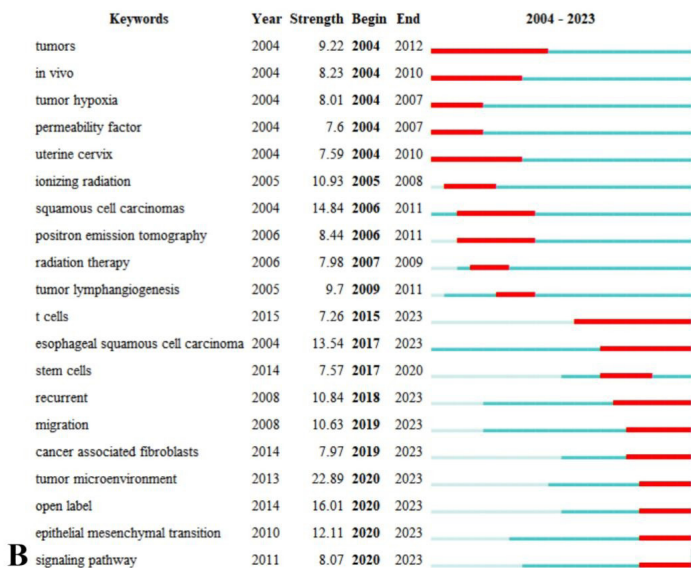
| Keywords | Year | Strength | Begin | End | 2004 - 2023 |
|---|---|---|---|---|---|
| tumors | 2004 | 9.22 | **2004** | 2012 | |
| in vivo | 2004 | 8.23 | **2004** | 2010 | |
| tumor hypoxia | 2004 | 8.01 | **2004** | 2007 | |
| permeability factor | 2004 | 7.6 | **2004** | 2007 | |
| uterine cervix | 2004 | 7.59 | **2004** | 2010 | |
| ionizing radiation | 2005 | 10.93 | **2005** | 2008 | |
| squamous cell carcinomas | 2004 | 14.84 | **2006** | 2011 | |
| positron emission tomography | 2006 | 8.44 | **2006** | 2011 | |
| radiation therapy | 2006 | 7.98 | **2007** | 2009 | |
| tumor lymphangiogenesis | 2005 | 9.7 | **2009** | 2011 | |
| t cells | 2015 | 7.26 | **2015** | 2023 | |
| esophageal squamous cell carcinoma | 2004 | 13.54 | **2017** | 2023 | |
| stem cells | 2014 | 7.57 | **2017** | 2020 | |
| recurrent | 2008 | 10.84 | **2018** | 2023 | |
| migration | 2008 | 10.63 | **2019** | 2023 | |
| cancer associated fibroblasts | 2014 | 7.97 | **2019** | 2023 | |
| tumor microenvironment | 2013 | 22.89 | **2020** | 2023 | |
| open label | 2014 | 16.01 | **2020** | 2023 | |
| epithelial mesenchymal transition | 2010 | 12.11 | **2020** | 2023 | |
| signaling pathway | 2011 | 8.07 | **2020** | 2023 | |

B